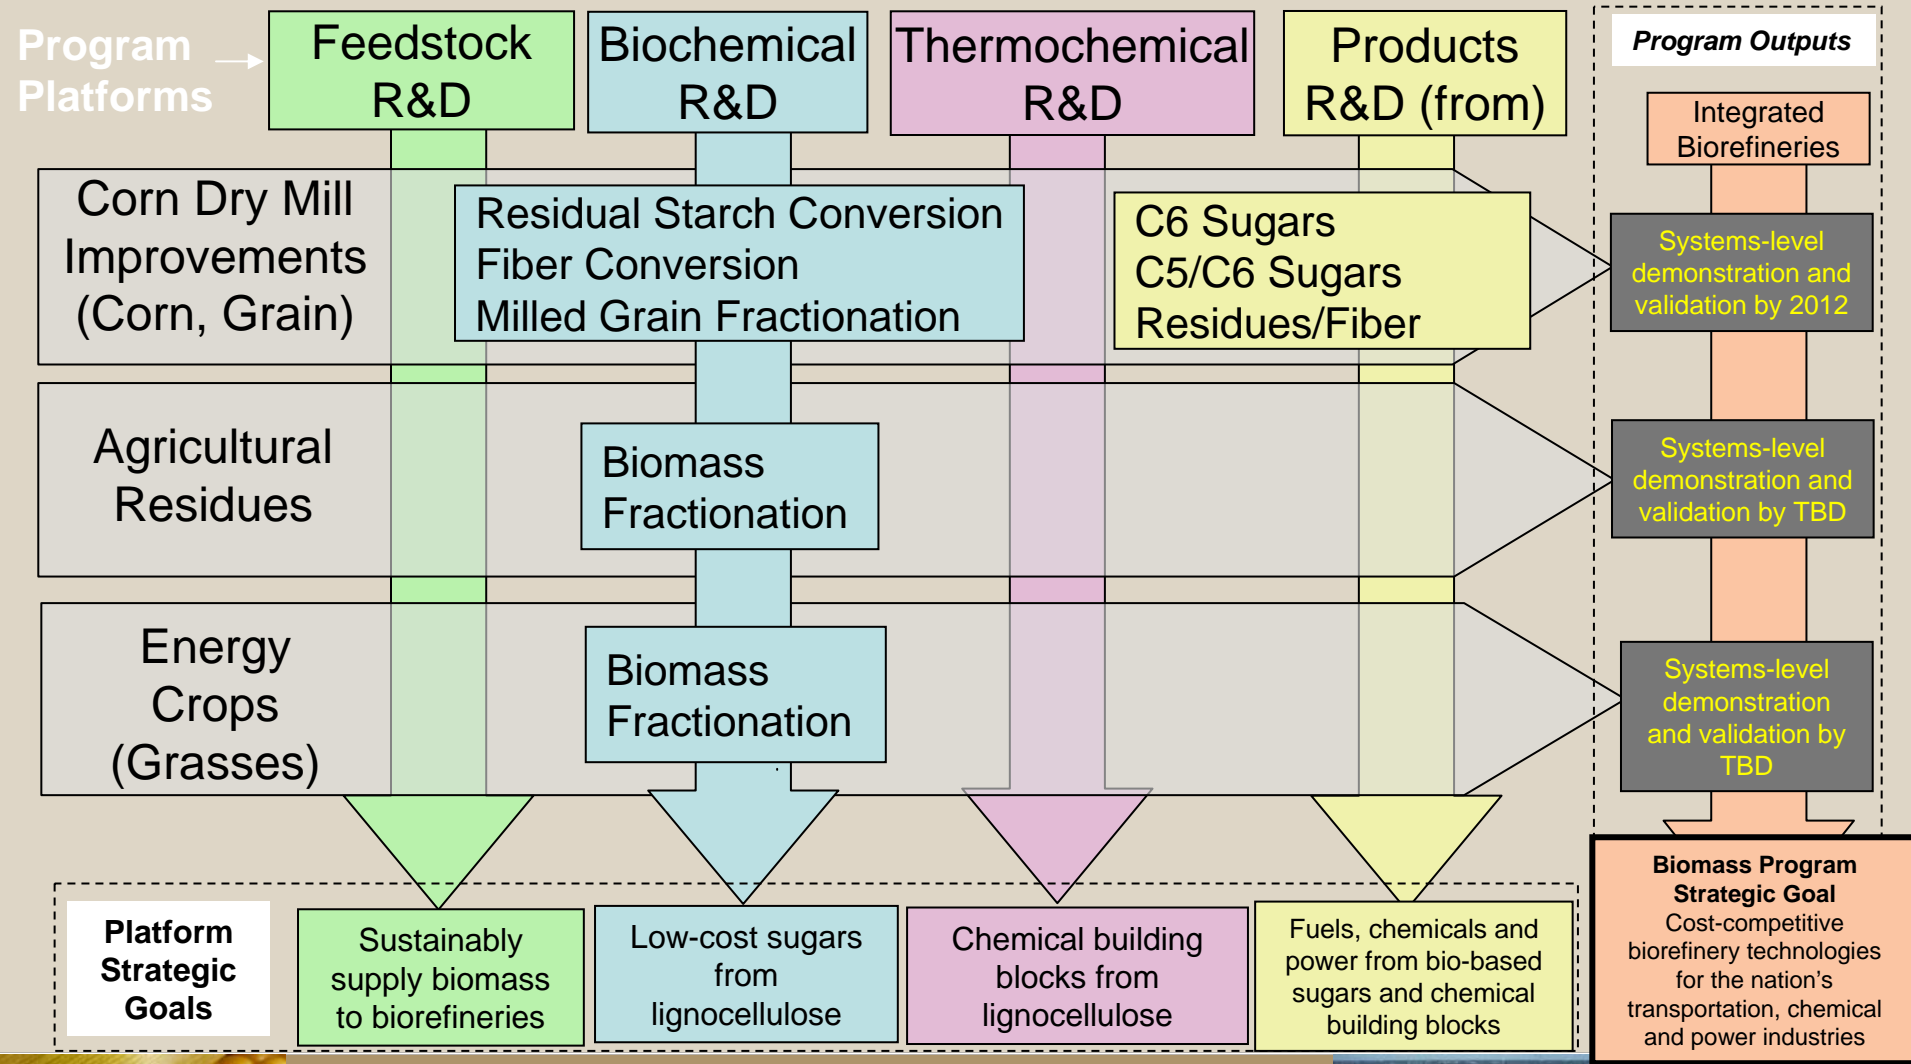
Program Platforms

Feedstock R&D

Biochemical R&D

Thermochemical R&D

Products R&D (from)

Program Outputs

Integrated Biorefineries

Corn Dry Mill Improvements (Corn, Grain)

Residual Starch Conversion
Fiber Conversion
Milled Grain Fractionation

C6 Sugars
C5/C6 Sugars
Residues/Fiber

Systems-level demonstration and validation by 2012

Agricultural Residues

Biomass Fractionation

Systems-level demonstration and validation by TBD

Energy Crops (Grasses)

Biomass Fractionation

Systems-level demonstration and validation by TBD

Platform Strategic Goals

Sustainably supply biomass to biorefineries

Low-cost sugars from lignocellulose

Chemical building blocks from lignocellulose

Fuels, chemicals and power from bio-based sugars and chemical building blocks

Biomass Program Strategic Goal
Cost-competitive biorefinery technologies for the nation's transportation, chemical and power industries